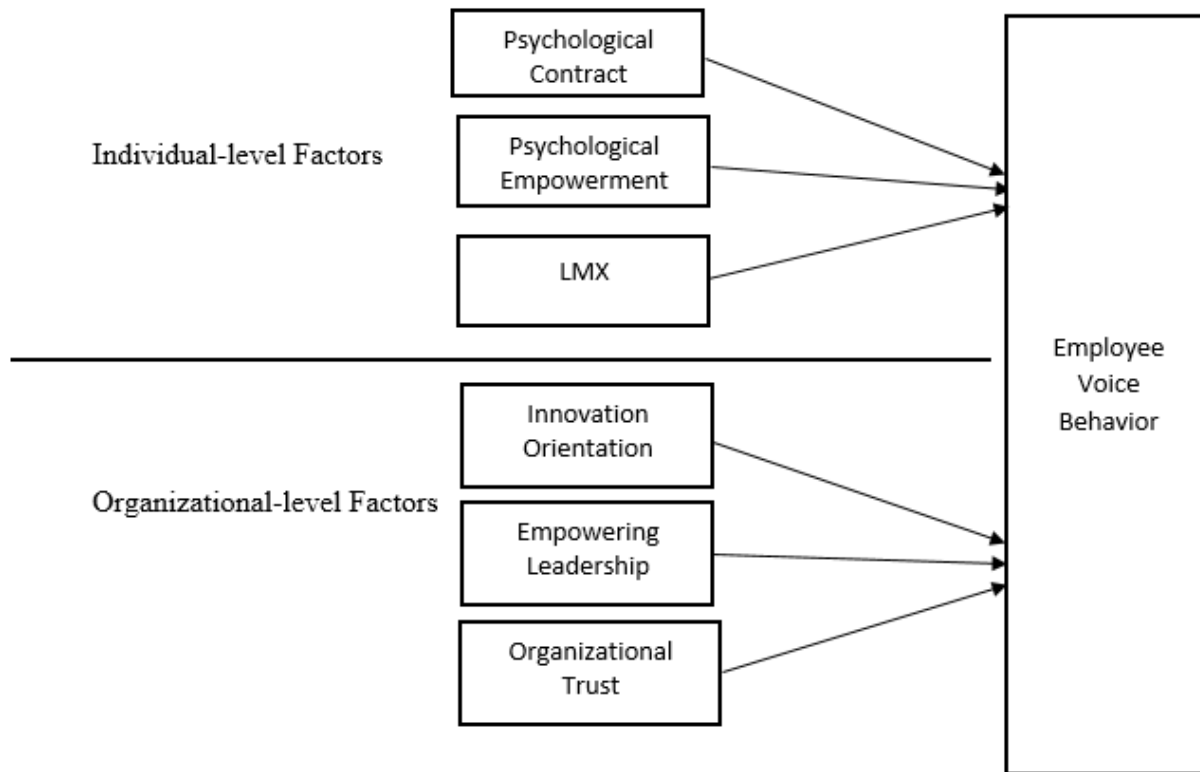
Individual-level Factors

Psychological Contract

Psychological Empowerment

LMX

Organizational-level Factors

Innovation Orientation

Empowering Leadership

Organizational Trust

Employee Voice Behavior